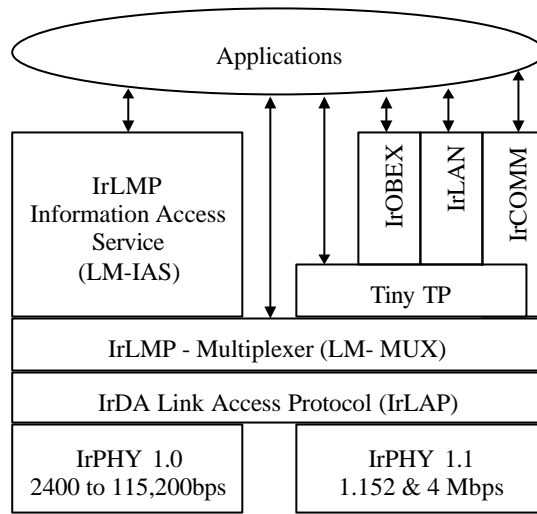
Applications

IrLMP
Information Access
Service
(LM-IAS)

IrOBEX

IrLAN

IrCOMM

Tiny TP

IrLMP - Multiplexer (LM- MUX)

IrDA Link Access Protocol (IrLAP)

IrPHY 1.0
2400 to 115,200bps

IrPHY 1.1
1.152 & 4 Mbps